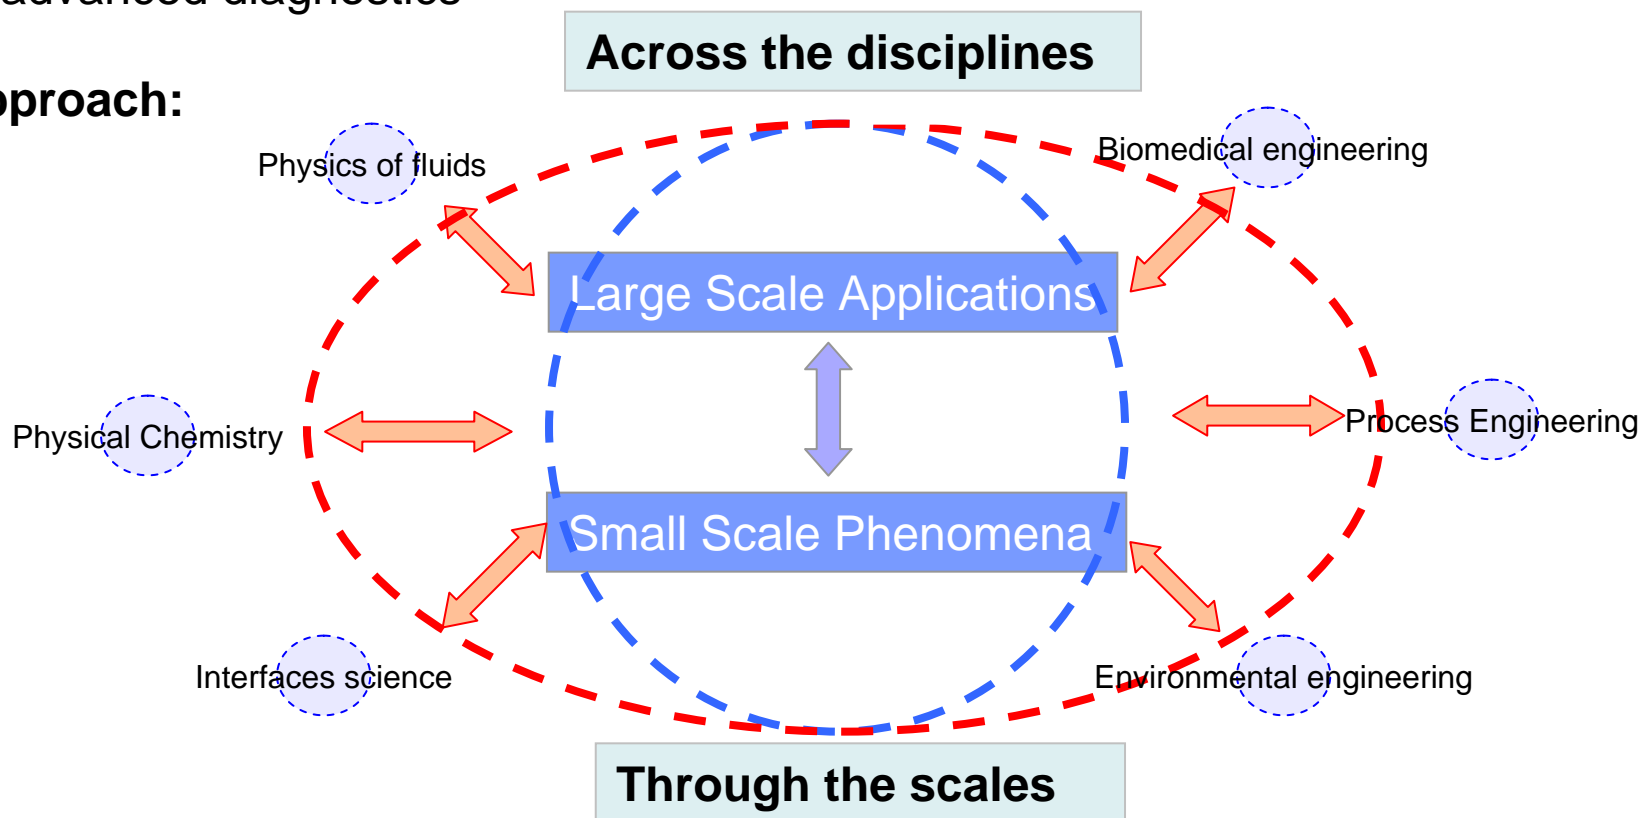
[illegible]

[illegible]proach:

Across the disciplines

Physics of fluids

Biomedical engineering

Large Scale Applications

Physical Chemistry

Process Engineering

Small Scale Phenomena

Interfaces science

Environmental engineering

Through the scales